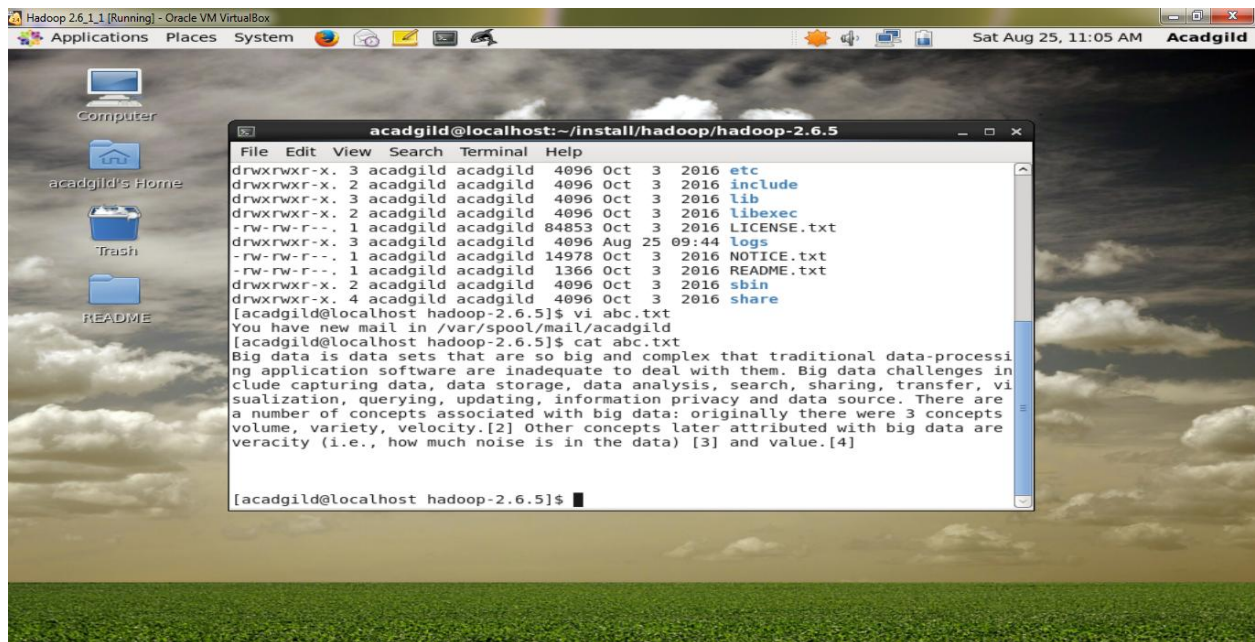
Hadoop 2.6_1_1 [Running] - Oracle VM VirtualBox

Applications Places System

Sat Aug 25, 11:05 AM Acadgild

Computer

acadgild's Home

Trash

README

acadgild@localhost:~/install/hadoop/hadoop-2.6.5

File Edit View Search Terminal Help

drwxrwxr-x. 3 acadgild acadgild 4096 Oct 3 2016 etc
drwxrwxr-x. 2 acadgild acadgild 4096 Oct 3 2016 include
drwxrwxr-x. 3 acadgild acadgild 4096 Oct 3 2016 lib
drwxrwxr-x. 2 acadgild acadgild 4096 Oct 3 2016 libexec
-rw-rw-r--. 1 acadgild acadgild 84853 Oct 3 2016 LICENSE.txt
drwxrwxr-x. 3 acadgild acadgild 4096 Aug 25 09:44 logs
-rw-rw-r--. 1 acadgild acadgild 14978 Oct 3 2016 NOTICE.txt
-rw-rw-r--. 1 acadgild acadgild 1366 Oct 3 2016 README.txt
drwxrwxr-x. 2 acadgild acadgild 4096 Oct 3 2016 sbin
drwxrwxr-x. 4 acadgild acadgild 4096 Oct 3 2016 share
[acadgild@localhost hadoop-2.6.5]$ vi abc.txt
You have new mail in /var/spool/mail/acadgild
[acadgild@localhost hadoop-2.6.5]$ cat abc.txt
Big data is data sets that are so big and complex that traditional data-processing application software are inadequate to deal with them. Big data challenges include capturing data, data storage, data analysis, search, sharing, transfer, visualization, querying, updating, information privacy and data source. There are a number of concepts associated with big data: originally there were 3 concepts volume, variety, velocity.[2] Other concepts later attributed with big data are veracity (i.e., how much noise is in the data) [3] and value.[4]

[acadgild@localhost hadoop-2.6.5]$